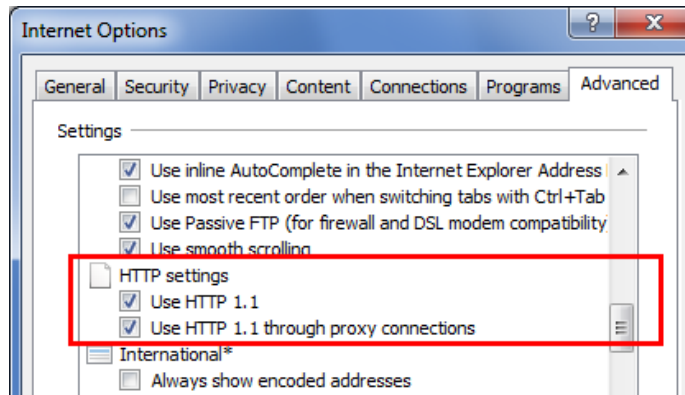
Internet Options

?

X

General Security Privacy Content Connections Programs Advanced

Settings

Use inline AutoComplete in the Internet Explorer Address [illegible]

Use most recent order when switching tabs with Ctrl+Tab

Use Passive FTP (for firewall and DSL modem compatibility

Use smooth scrolling

HTTP settings

Use HTTP 1.1

Use HTTP 1.1 through proxy connections

International*

Always show encoded addresses